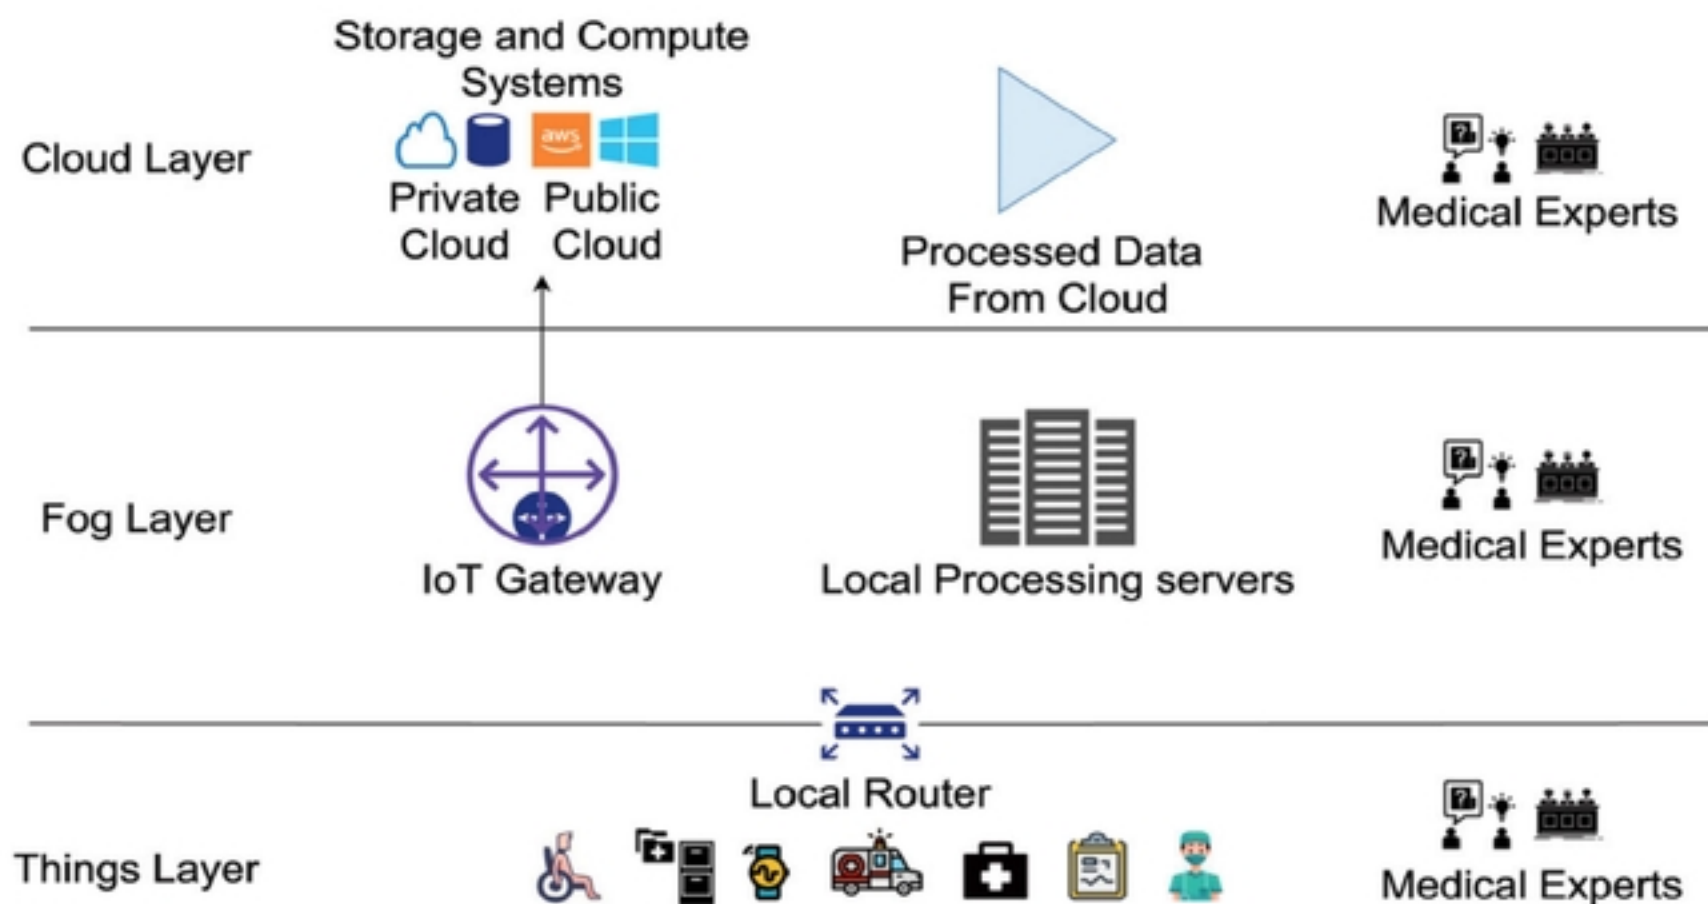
Cloud Layer

Storage and Compute Systems

aws

Private Cloud

Public Cloud

Processed Data From Cloud

Medical Experts

Fog Layer

IoT Gateway

Local Processing servers

Medical Experts

Local Router

Things Layer

Medical Experts